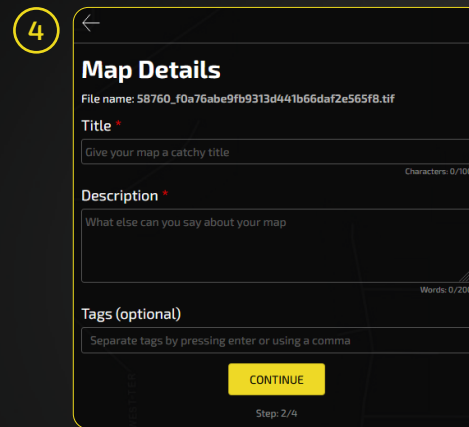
4

Map Details

File name: 58760_f0a76abe9fb9313d441b66daf2e565f8.tif

Title *

Give your map a catchy title

Characters: 0/10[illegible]

Description *

What else can you say about your map

Words: 0/20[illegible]

Tags (optional)

Separate tags by pressing enter or using a comma

CONTINUE

Step: 2/4